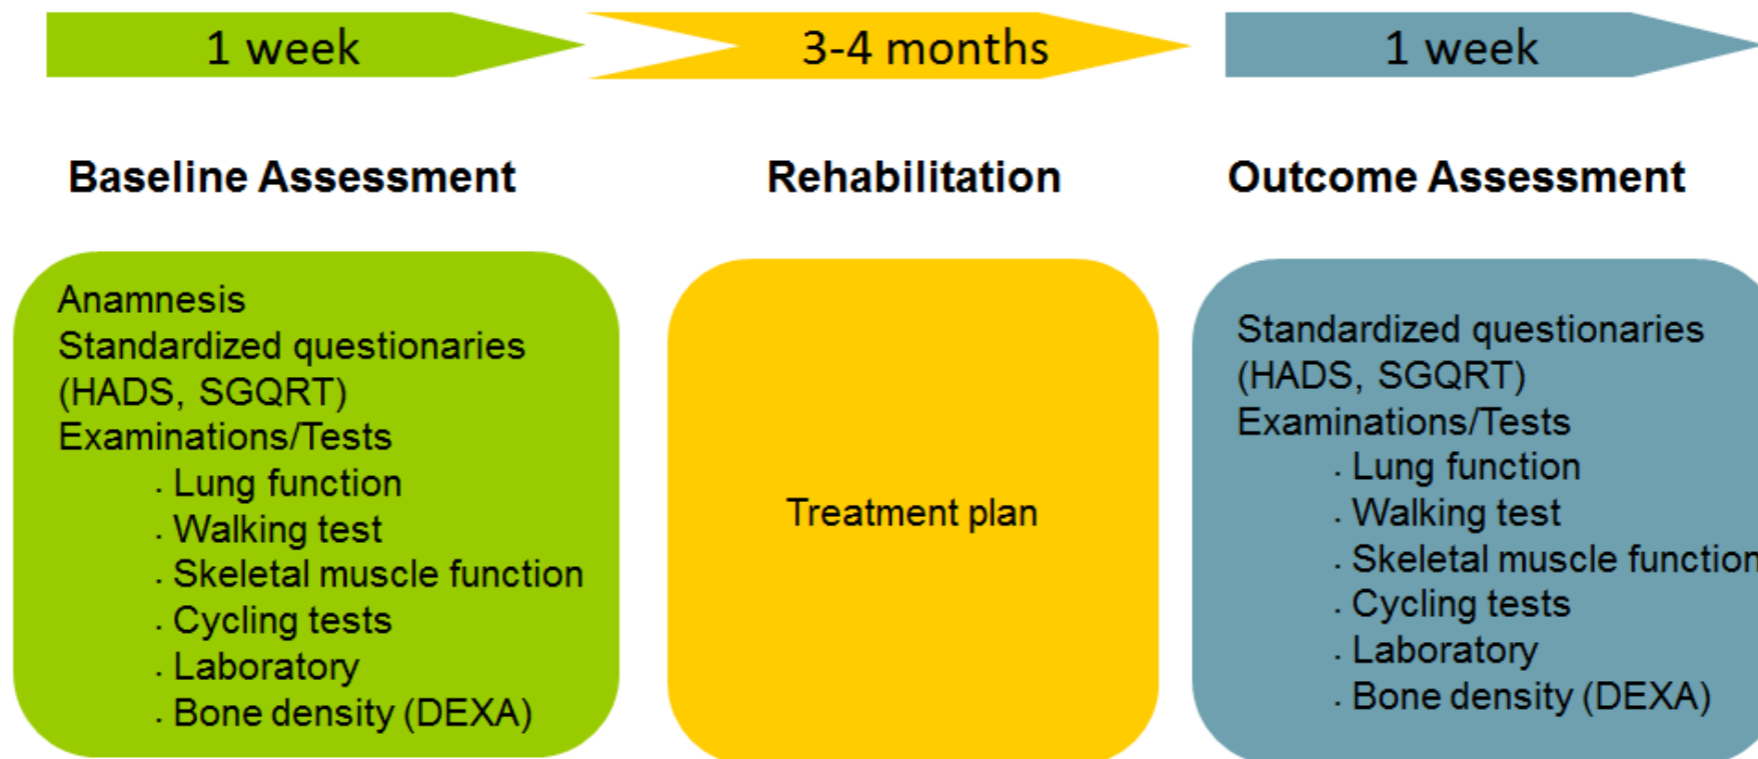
1 week

3-4 months

1 week

Baseline Assessment

Rehabilitation

Outcome Assessment

Anamnesis
Standardized questionaries (HADS, SGQRT)
Examinations/Tests
. Lung function
. Walking test
. Skeletal muscle function
. Cycling tests
. Laboratory
. Bone density (DEXA)

Treatment plan

Standardized questionaries (HADS, SGQRT)
Examinations/Tests
. Lung function
. Walking test
. Skeletal muscle function
. Cycling tests
. Laboratory
. Bone density (DEXA)